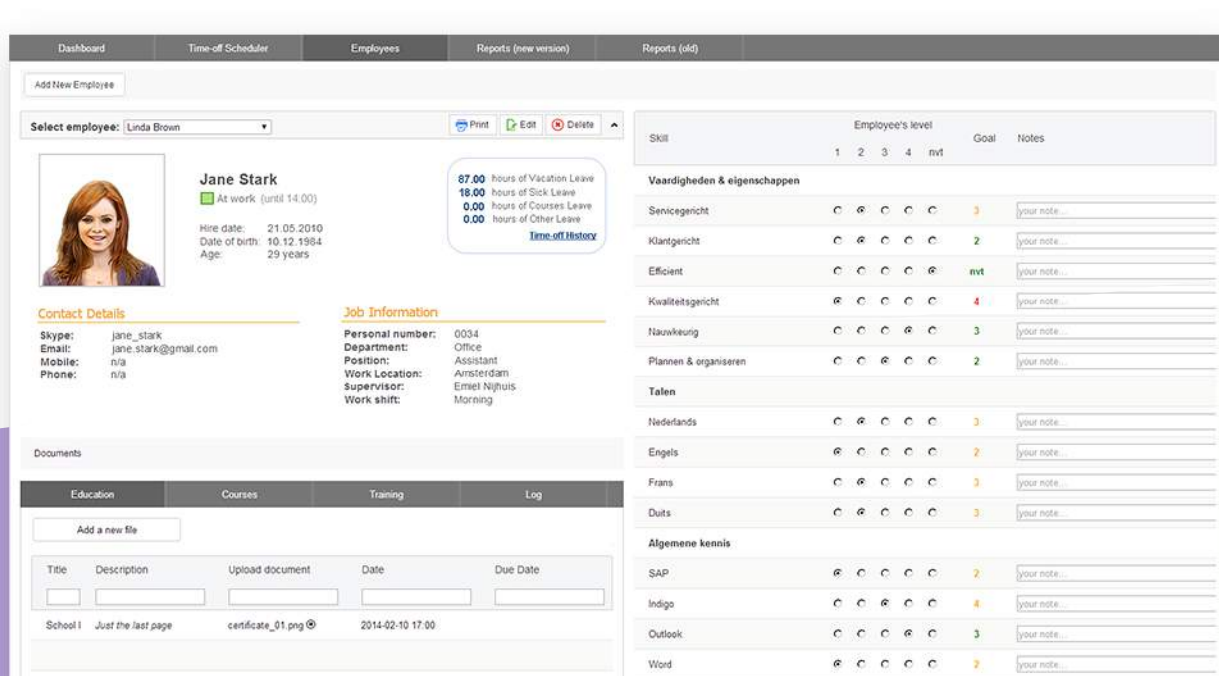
Dashboard | Time-off Scheduler | Employees | Reports (new version) | Reports (old)

Add New Employee

Select employee: Linda Brown

Print Edit Delete

Jane Stark
At work (until 14:00)

Hire date: 21.05.2010
Date of birth: 10.12.1984
Age: 29 years

87.00 hours of Vacation Leave
18.00 hours of Sick Leave
0.00 hours of Courses Leave
0.00 hours of Other Leave
Time-off History

Contact Details
Skype: jane_stark
Email: jane.stark@gmail.com
Mobile: n/a
Phone: n/a

Job Information
Personal number: 0034
Department: Office
Position: Assistant
Work Location: Amsterdam
Supervisor: Emiel Nijhuis
Work shift: Morning

Documents

Education | Courses | Training | Log

Add a new file

| Title | Description | Upload document | Date | Due Date |
|---|---|---|---|---|
| School I | Just the last page | certificate_01.png | 2014-02-10 17:00 | |

| Skill | Employee's level 1 2 3 4 nvt | Goal | Notes |
|---|---|---|---|
| Vaardigheden & eigenschappen | | | |
| Servicegericht | | 3 | your note... |
| Klantgericht | | 2 | your note... |
| Efficient | | nvt | your note... |
| Kwaliteitsgericht | | 4 | your note... |
| Nauwkeurig | | 3 | your note... |
| Plannen & organiseren | | 2 | your note... |
| Talen | | | |
| Nederlands | | 3 | your note... |
| Engels | | 2 | your note... |
| Frans | | 3 | your note... |
| Duits | | 3 | your note... |
| Algemene kennis | | | |
| SAP | | 2 | your note... |
| Indigo | | 4 | your note... |
| Outlook | | 3 | your note... |
| Word | | 2 | your note... |